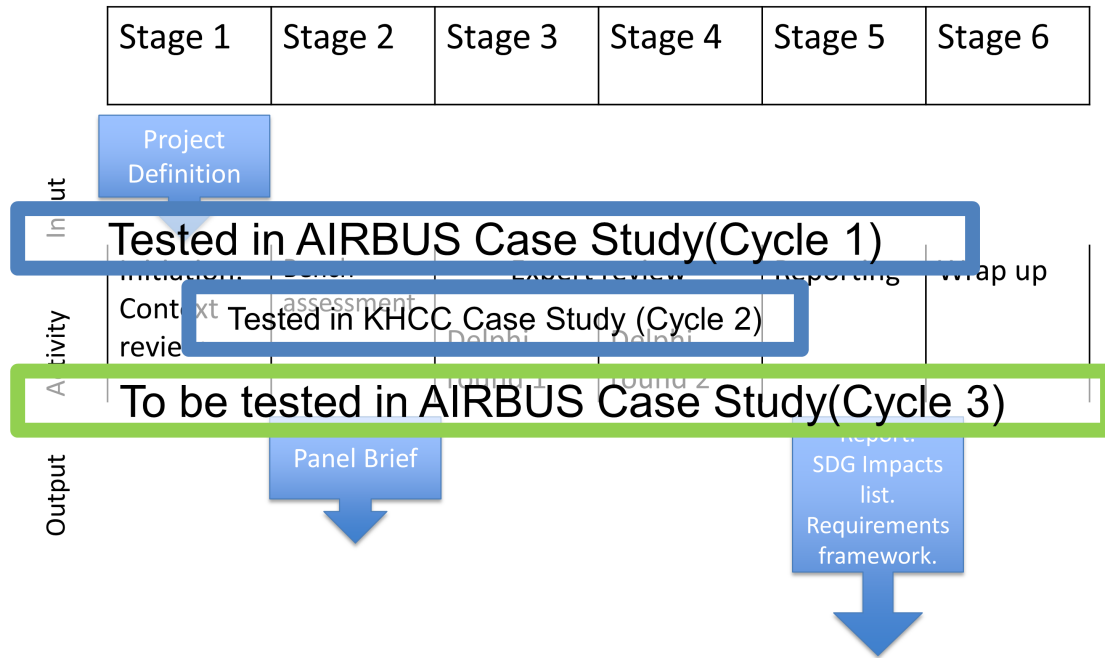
| Stage 1 | Stage 2 | Stage 3 | Stage 4 | Stage 5 | Stage 6 |
|---|---|---|---|---|---|

Project Definition

In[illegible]ut

Tested in AIRBUS Case Study(Cycle 1)

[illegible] Context revie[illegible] | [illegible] assessment | Expert review Delphi round 1 | Delphi round 2 | Reporting | Wrap up

Tested in KHCC Case Study (Cycle 2)

A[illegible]ctivity

To be tested in AIRBUS Case Study(Cycle 3)

Output

Panel Brief

Report. SDG Impacts list. Requirements framework.